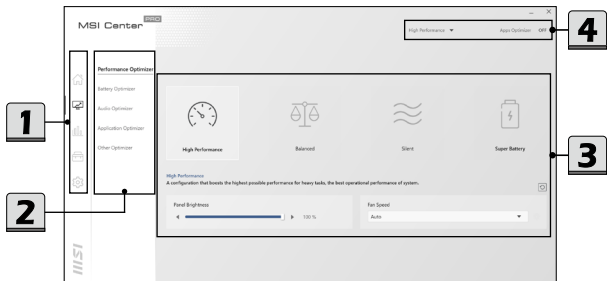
MSI Center PRO

High Performance ▼ Apps Optimizer OFF

4

1

Performance Optimizer
Battery Optimizer
Audio Optimizer
Application Optimizer
Other Optimizer

2

High Performance
Balanced
Silent
Super Battery

3

High Performance
A configuration that boosts the highest possible performance for heavy tasks, the best operational performance of system.

Panel Brightness
100 %

Fan Speed
Auto

MSI